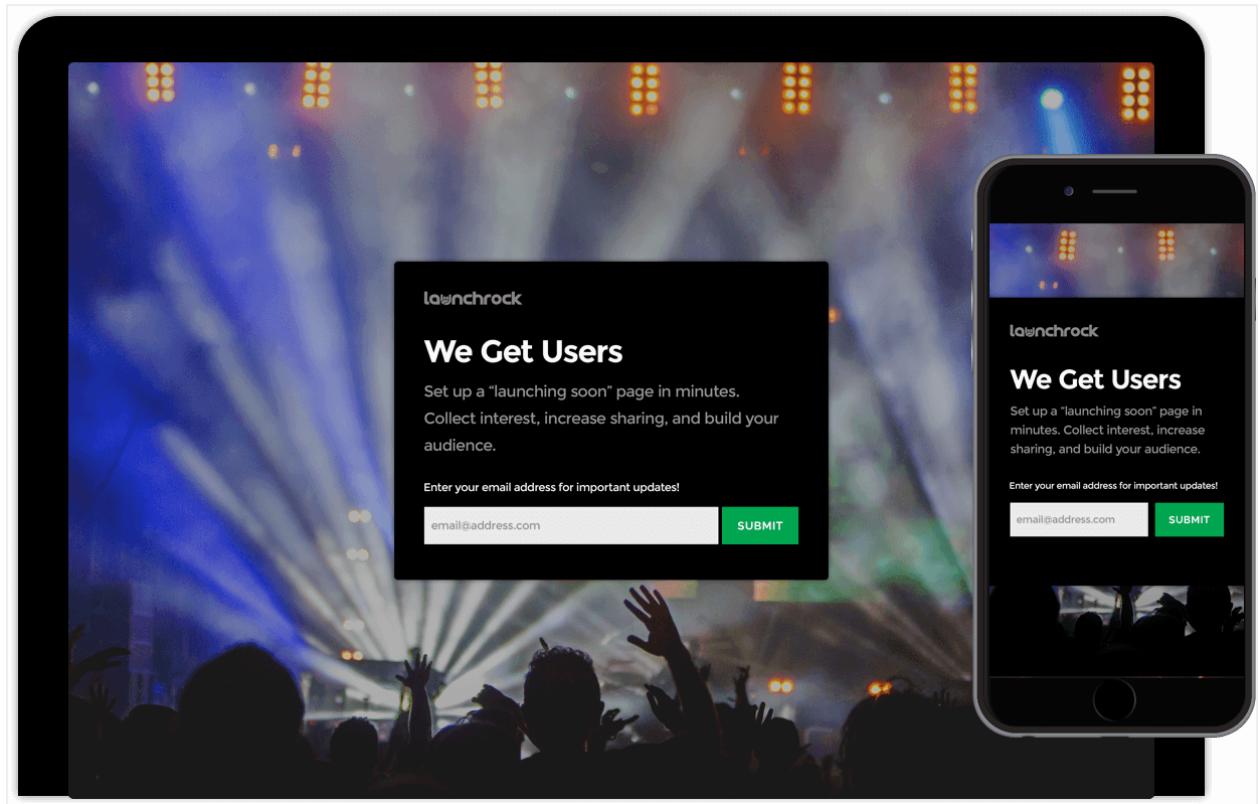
launchrock

We Get Users

Set up a "launching soon" page in minutes. Collect interest, increase sharing, and build your audience.

Enter your email address for important updates!

email@address.com

SUBMIT

launchrock

We Get Users

Set up a "launching soon" page in minutes. Collect interest, increase sharing, and build your audience.

Enter your email address for important updates!

email@address.com

SUBMIT